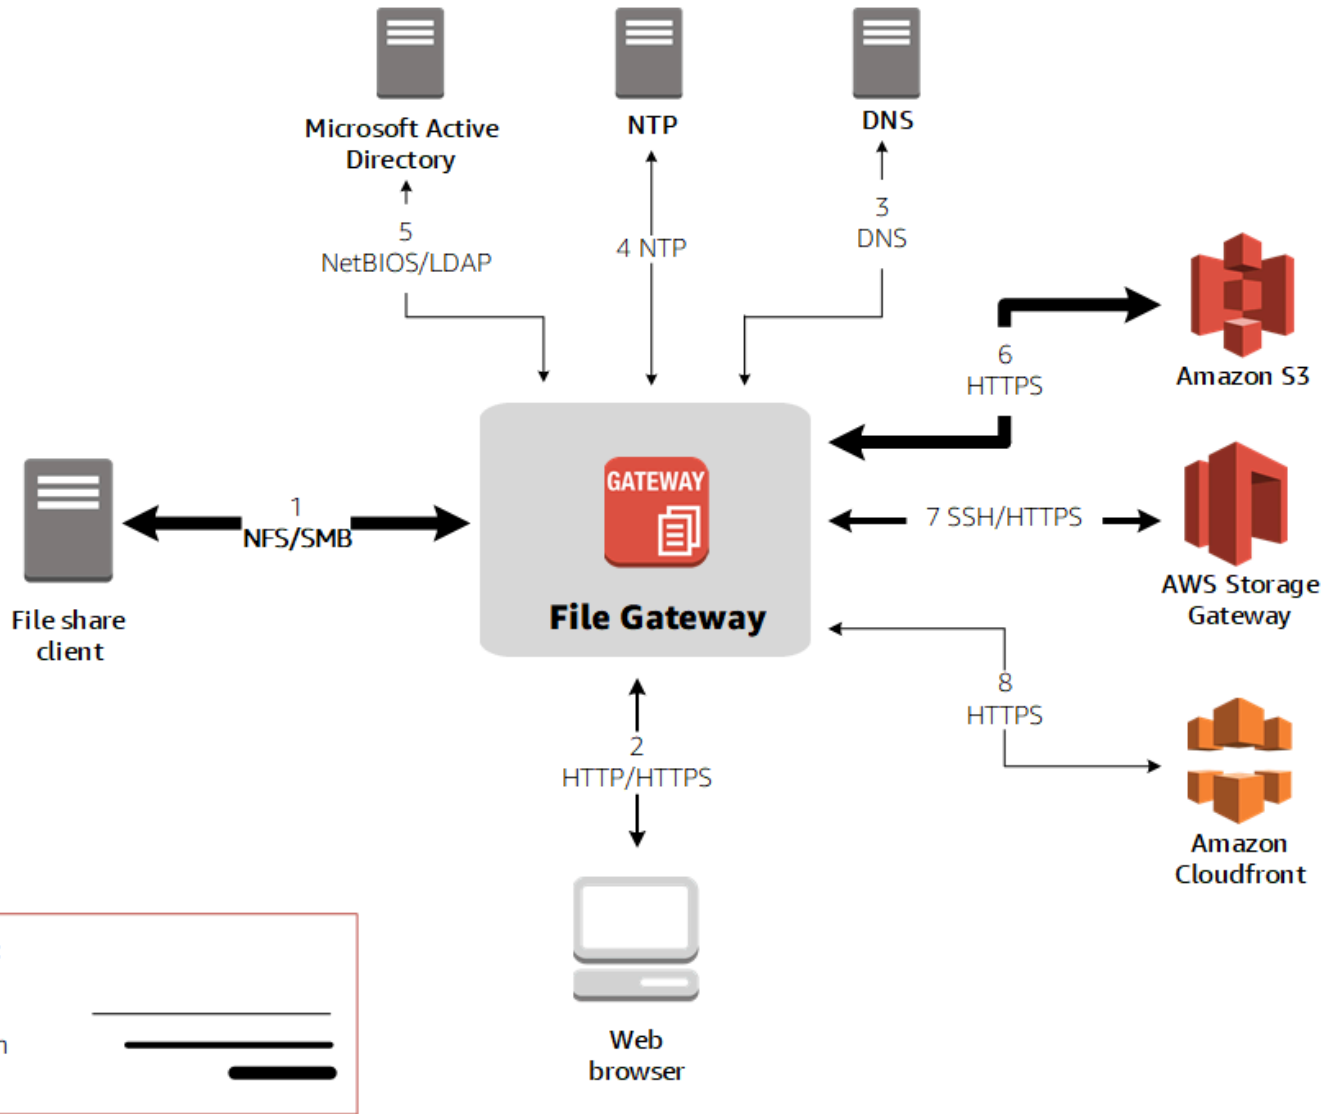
Microsoft Active Directory

NTP

DNS

5
NetBIOS/LDAP

4 NTP

3
DNS

6
HTTPS

Amazon S3

GATEWAY

File Gateway

1
NFS/SMB

File share client

7 SSH/HTTPS

AWS Storage Gateway

8
HTTPS

Amazon Cloudfront

2
HTTP/HTTPS

Web browser